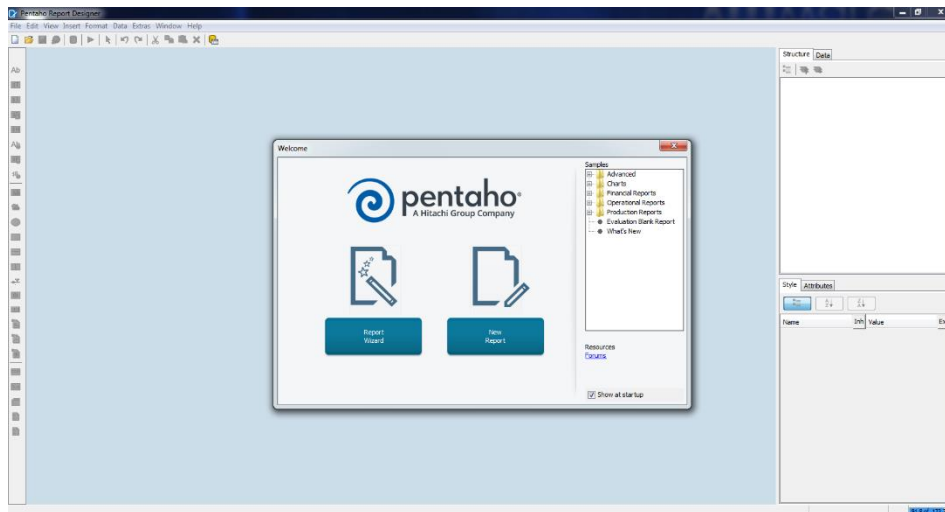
Pentaho Report Designer

File Edit View Insert Format Data Extras Window Help

Structure Data

Welcome

pentaho
A Hitachi Group Company

Report Wizard

New Report

Samples
Advanced
Charts
Financial Reports
Operational Reports
Production Reports
Evaluation Blank Report
What's New

Resources
Forums

Show at startup

Style Attributes

Name Inh Value Ex